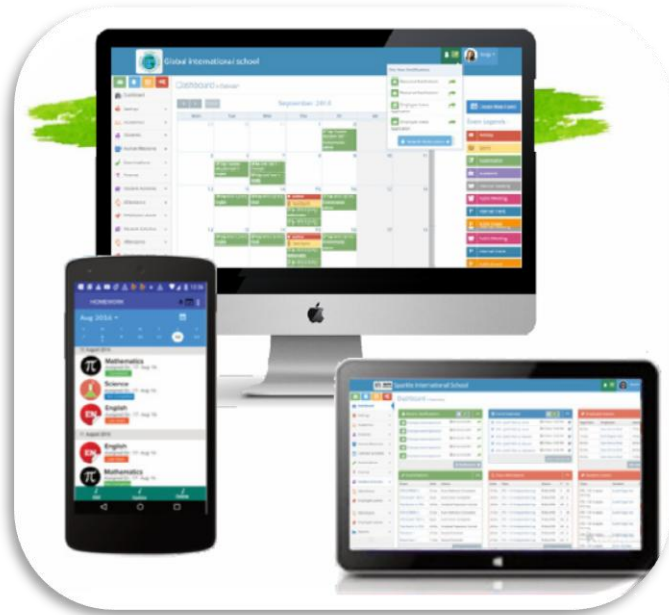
Global International school

Dashboard

September 2016

Sun | Mon | Tue | Wed | Thu | Fri | Sat

Event Legend

HOMEWORK

Aug 2016

Mathematics

Science

English

English

Mathematics

Sparkle International School

Dashboard